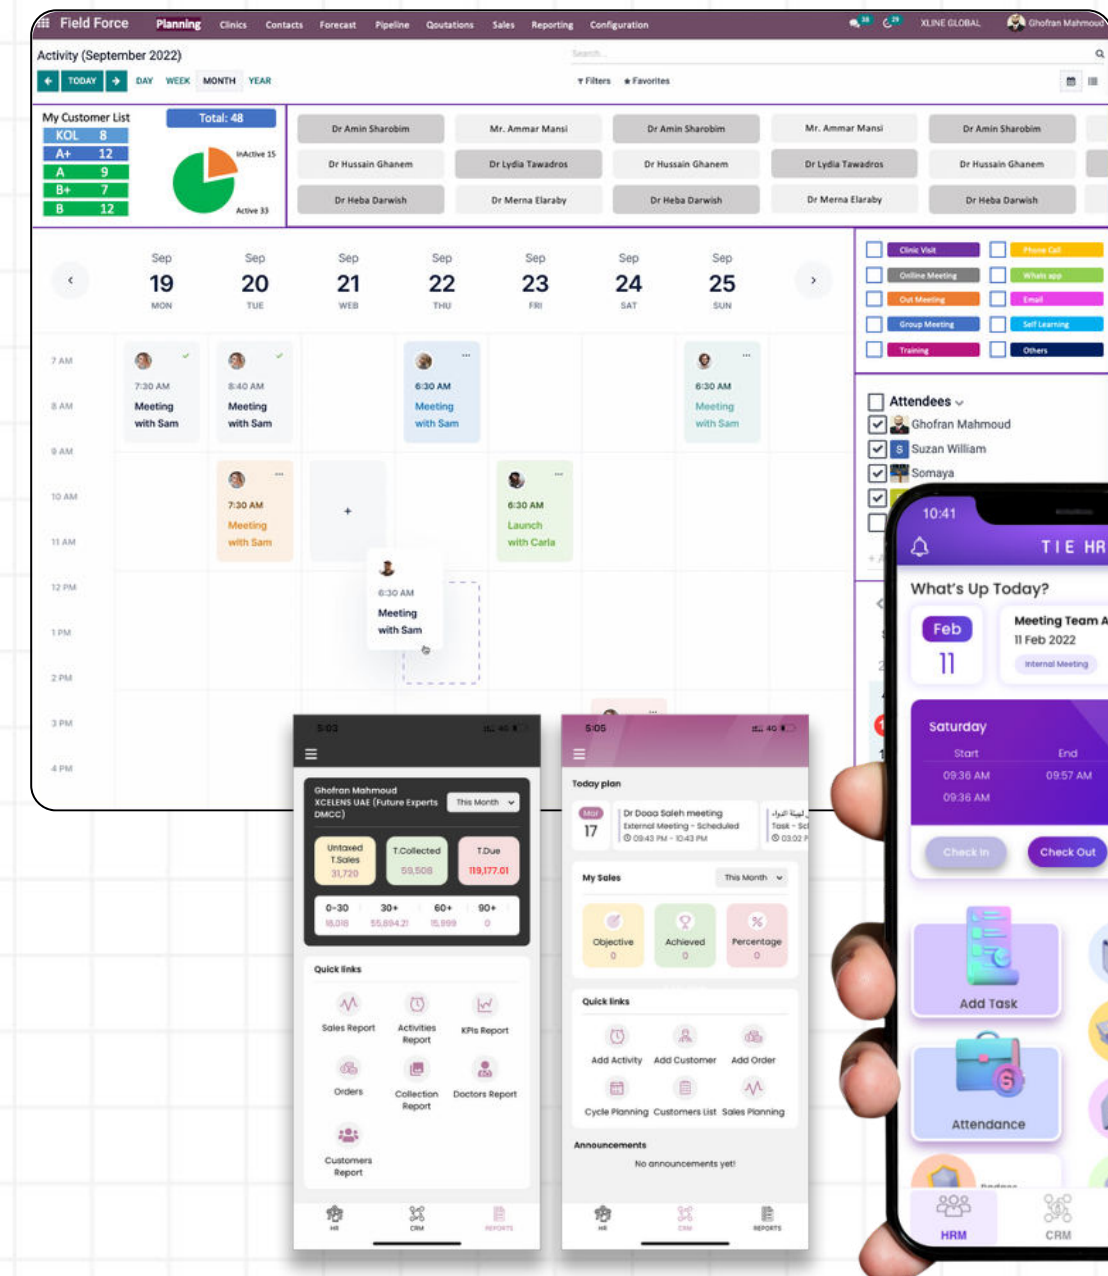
Field Force Planning Clinics Contacts Forecast Pipeline Qoutations Sales Reporting Configuration

XLINE GLOBAL Ghofran Mahmoud

Activity (September 2022)

Search...

TODAY DAY WEEK MONTH YEAR

Filters Favorites

My Customer List

| KOL | 8 |
|---|---|
| A+ | 12 |
| A | 9 |
| B+ | 7 |
| B | 12 |

Total: 48

InActive 15

Active 33

Dr Amin Sharobim Mr. Ammar Mansi Dr Amin Sharobim Mr. Ammar Mansi Dr Amin Sharobim

Dr Hussain Ghanem Dr Lydia Tawadros Dr Hussain Ghanem Dr Lydia Tawadros Dr Hussain Ghanem

Dr Heba Darwish Dr Merna Elaraby Dr Heba Darwish Dr Merna Elaraby Dr Heba Darwish

Sep 19 MON Sep 20 TUE Sep 21 WEB Sep 22 THU Sep 23 FRI Sep 24 SAT Sep 25 SUN

7 AM 8 AM 9 AM 10 AM 11 AM 12 PM 1 PM 2 PM 3 PM 4 PM

7:30 AM Meeting with Sam

8:40 AM Meeting with Sam

6:30 AM Meeting with Sam

6:30 AM Meeting with Sam

7:30 AM Meeting with Sam

6:30 AM Launch with Carla

6:30 AM Meeting with Sam

Clinic Visit Phone Call Online Meeting Whats app Out Meeting Email Group Meeting Self Learning Training Others

Attendees

Ghofran Mahmoud

Suzan William

Somaya

10:41

TIE HR

What's Up Today?

Feb 11

Meeting Team A

11 Feb 2022

Internal Meeting

Saturday

Start End

09:36 AM 09:57 AM

09:36 AM

Check In Check Out

Add Task

Attendance

HRM CRM

5:03

Ghofran Mahmoud XCELENS UAE (Future Experts DMCC)

This Month

Untaxed T.Sales 31,720

T.Collected 59,508

T.Due 119,177.01

0-30 18,018 30+ 55,894.21 60+ 15,999 90+ 0

Quick links

Sales Report Activities Report KPIs Report

Orders Collection Report Doctors Report

Customers Report

HR CRM REPORTS

5:05

Today plan

Mar 17

Dr Doaa Saleh meeting

External Meeting - Scheduled

09:43 PM - 10:43 PM

My Sales

This Month

Objective 0 Achieved 0 Percentage 0

Quick links

Add Activity Add Customer Add Order

Cycle Planning Customers List Sales Planning

Announcements

No announcements yet!

HR CRM REPORTS